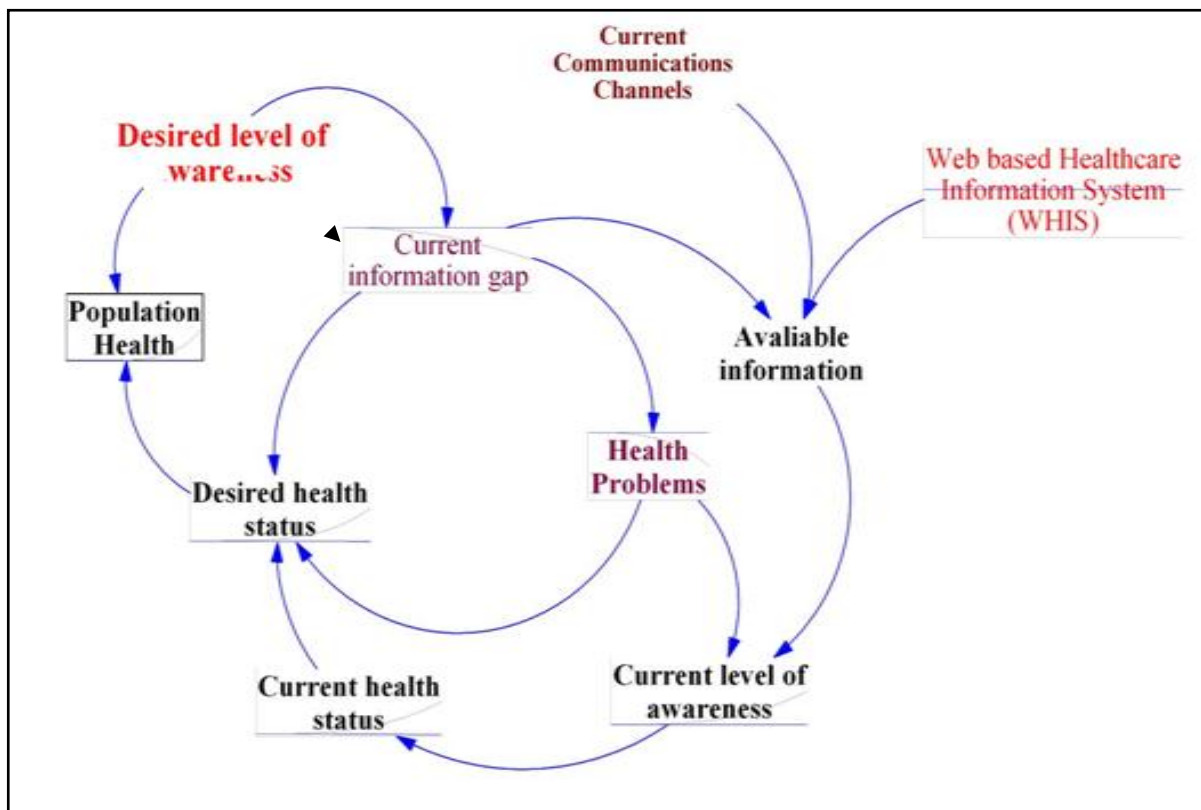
Current Communications Channels

Desired level of awareness

Web based Healthcare Information System (WHIS)

Current information gap

Population Health

Avaliable information

Health Problems

Desired health status

Current health status

Current level of awareness